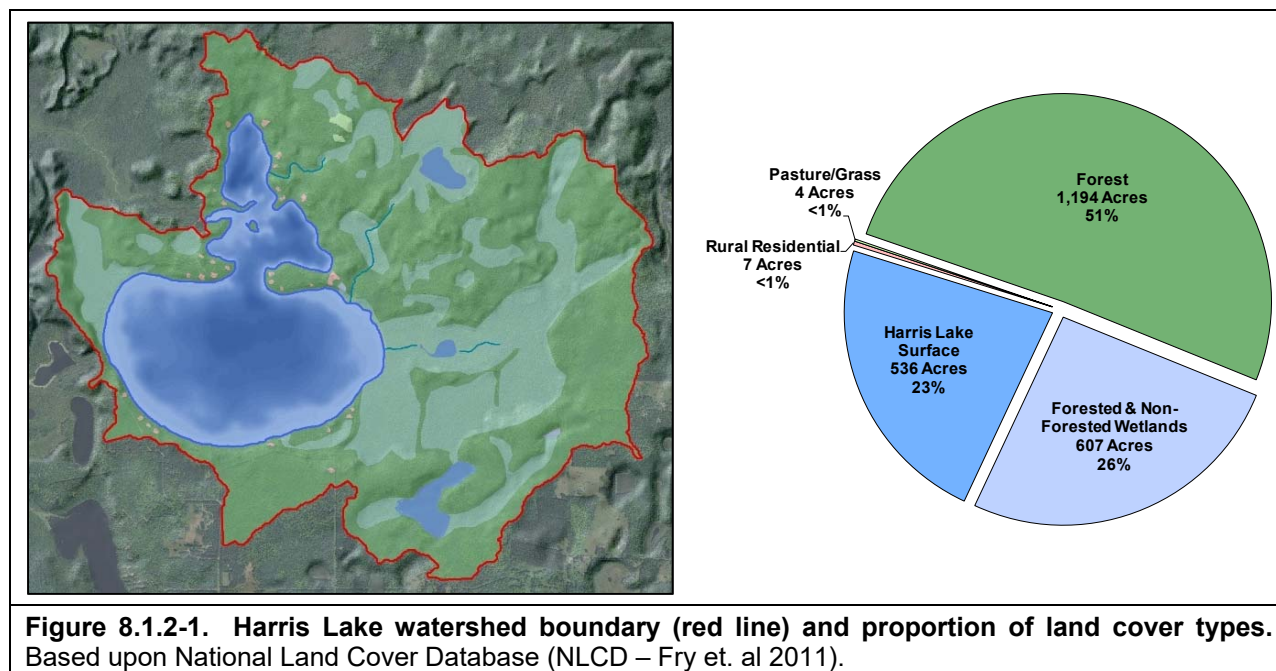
Pasture/Grass
4 Acres
<1%

Rural Residential
7 Acres
<1%

Forest
1,194 Acres
51%

Harris Lake
Surface
536 Acres
23%

Forested & Non-Forested Wetlands
607 Acres
26%

**Figure 8.1.2-1. Harris Lake watershed boundary (red line) and proportion of land cover types.** Based upon National Land Cover Database (NLCD – Fry et. al 2011).